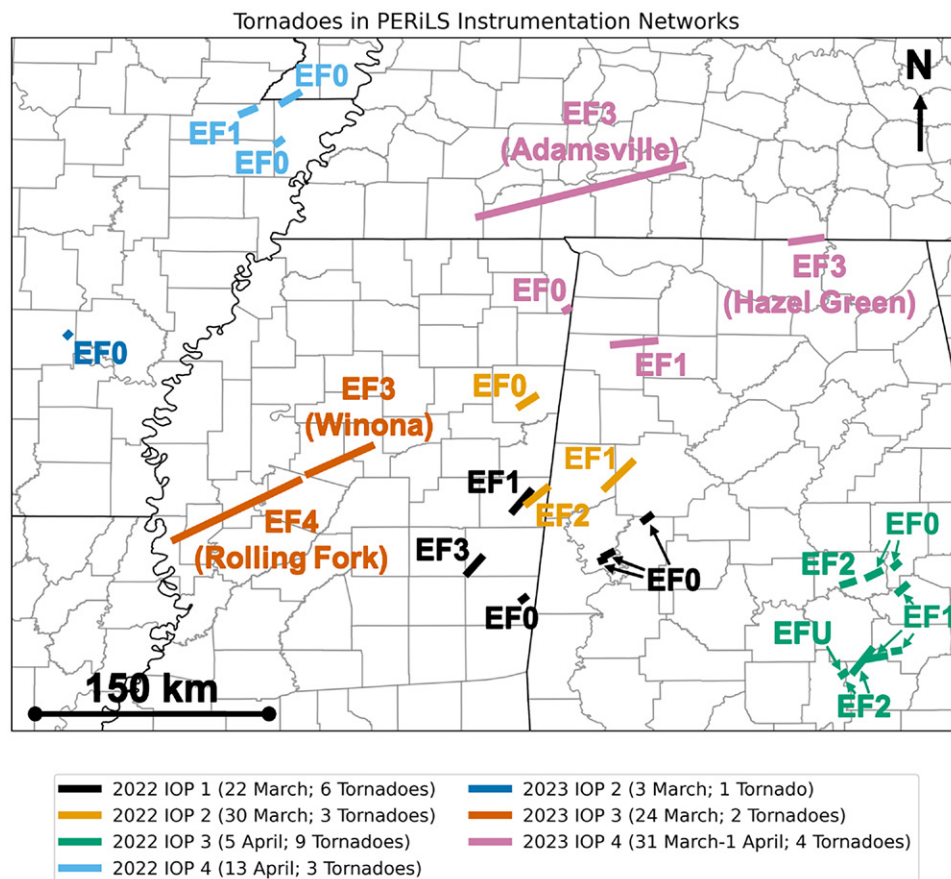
Tornadoes in PERiLS Instrumentation Networks

N

EF0
EF1
EF0

EF3
(Adamsville)

EF3
(Hazel Green)

EF0

EF0

EF1

EF0

EF3
(Winona)

EF1

EF1

EF2

EF4
(Rolling Fork)

EF3

EF0

EF0

EF0

EF2

EF1

EFU

EF2

150 km

2022 IOP 1 (22 March; 6 Tornadoes)
2022 IOP 2 (30 March; 3 Tornadoes)
2022 IOP 3 (5 April; 9 Tornadoes)
2022 IOP 4 (13 April; 3 Tornadoes)
2023 IOP 2 (3 March; 1 Tornado)
2023 IOP 3 (24 March; 2 Tornadoes)
2023 IOP 4 (31 March-1 April; 4 Tornadoes)